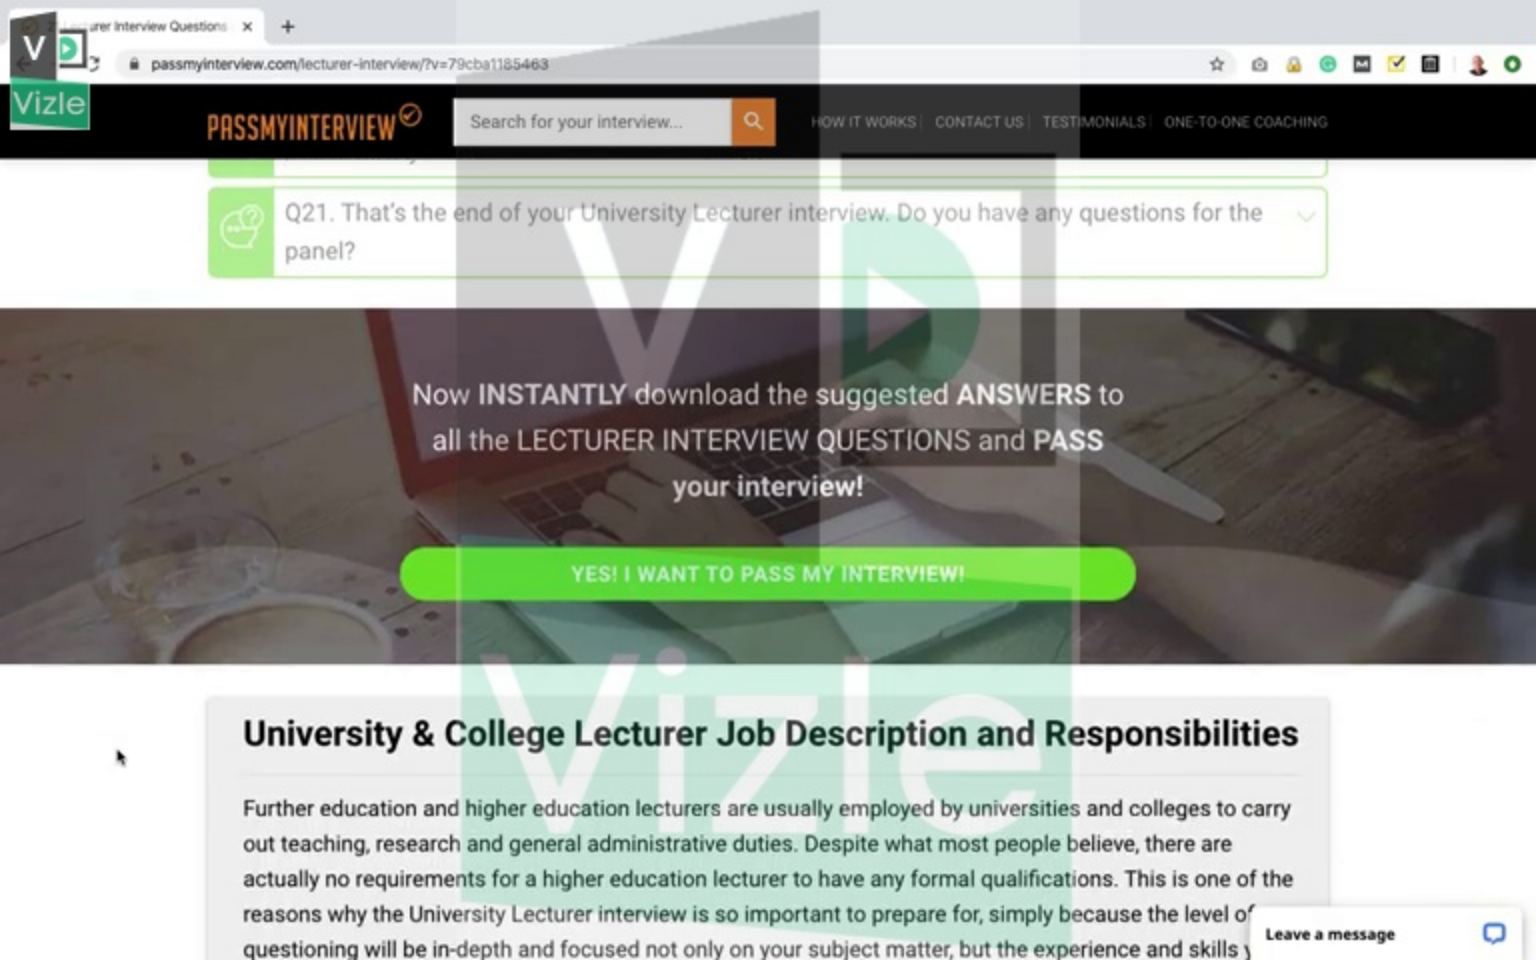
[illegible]urer Interview Questions ×

passmyinterview.com/lecturer-interview/?v=79cba1185463

Vizle

PASSMYINTERVIEW

Search for your interview...

HOW IT WORKS | CONTACT US | TESTIMONIALS | ONE-TO-ONE COACHING

Q21. That's the end of your University Lecturer interview. Do you have any questions for the panel?

Now INSTANTLY download the suggested ANSWERS to all the LECTURER INTERVIEW QUESTIONS and PASS your interview!

YES! I WANT TO PASS MY INTERVIEW!

Vizle

University & College Lecturer Job Description and Responsibilities

Further education and higher education lecturers are usually employed by universities and colleges to carry out teaching, research and general administrative duties. Despite what most people believe, there are actually no requirements for a higher education lecturer to have any formal qualifications. This is one of the reasons why the University Lecturer interview is so important to prepare for, simply because the level of questioning will be in-depth and focused not only on your subject matter, but the experience and skills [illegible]

Leave a message